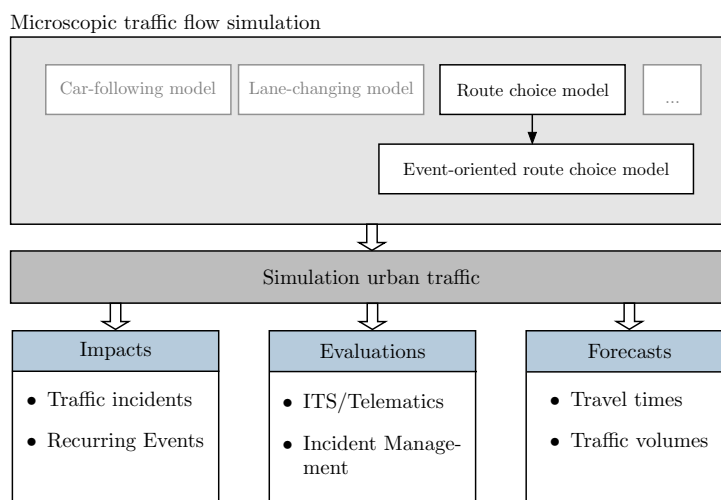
Microscopic traffic flow simulation

Car-following model

Lane-changing model

Route choice model

...

Event-oriented route choice model

Simulation urban traffic

Impacts

• Traffic incidents
• Recurring Events

Evaluations

• ITS/Telematics
• Incident Management

Forecasts

• Travel times
• Traffic volumes